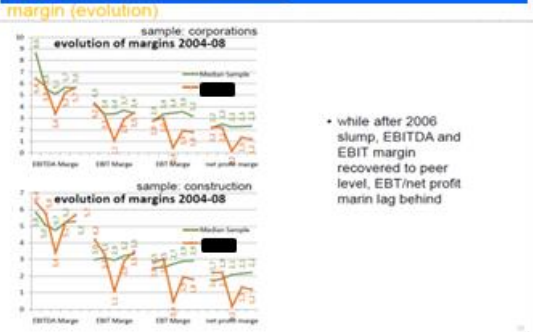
margin (evolution)

sample: corporations
evolution of margins 2004-08

10
9
8
7
6
5
4
3
2
1
0

Median Sample

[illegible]

EBITDA Marge
EBIT Marge
EBT Marge
net profit marge

sample: construction
evolution of margins 2004-08

7
6
5
4
3
2
1
0

Median Sample

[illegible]

EBITDA Marge
EBIT Marge
EBT Marge
net profit marge

• while after 2006 slump, EBITDA and EBIT margin recovered to peer level, EBT/net profit marin lag behind